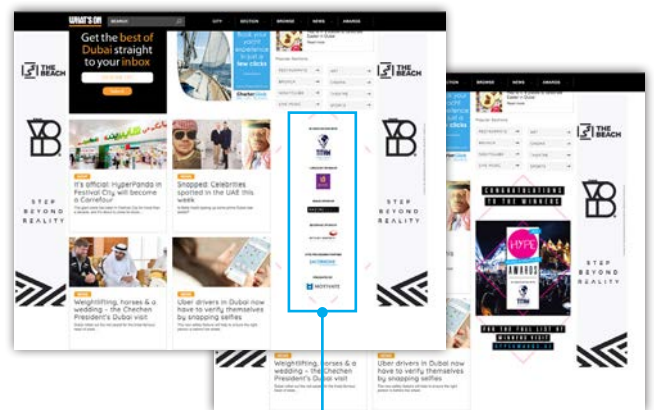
WHAT'S ON
SEARCH
CITY SECTION BROWSE NEWS AWARDS

THE BEACH

Get the best of Dubai straight to your inbox

Book your yacht experience in just a few clicks

STEP BEYOND REALITY

It's official: HyperPanda in Festival City will become a Carrefour

Snapped: Celebrities spotted in the UAE this week

Weightlifting, horses & a wedding – the Chechen President's Dubai visit

Uber drivers in Dubai now have to verify themselves by snapping selfies

THE BEACH

STEP BEYOND REALITY

CITY SECTION BROWSE NEWS AWARDS

Book your yacht experience in just a few clicks

THE BEACH

CONGRATULATIONS TO THE WINNERS

HYPE AWARDS

FOR THE FULL LIST OF WINNERS VISIT

STEP BEYOND REALITY

Weightlifting, horses & a wedding – the Chechen President's Dubai visit

Uber drivers in Dubai now have to verify themselves by snapping selfies